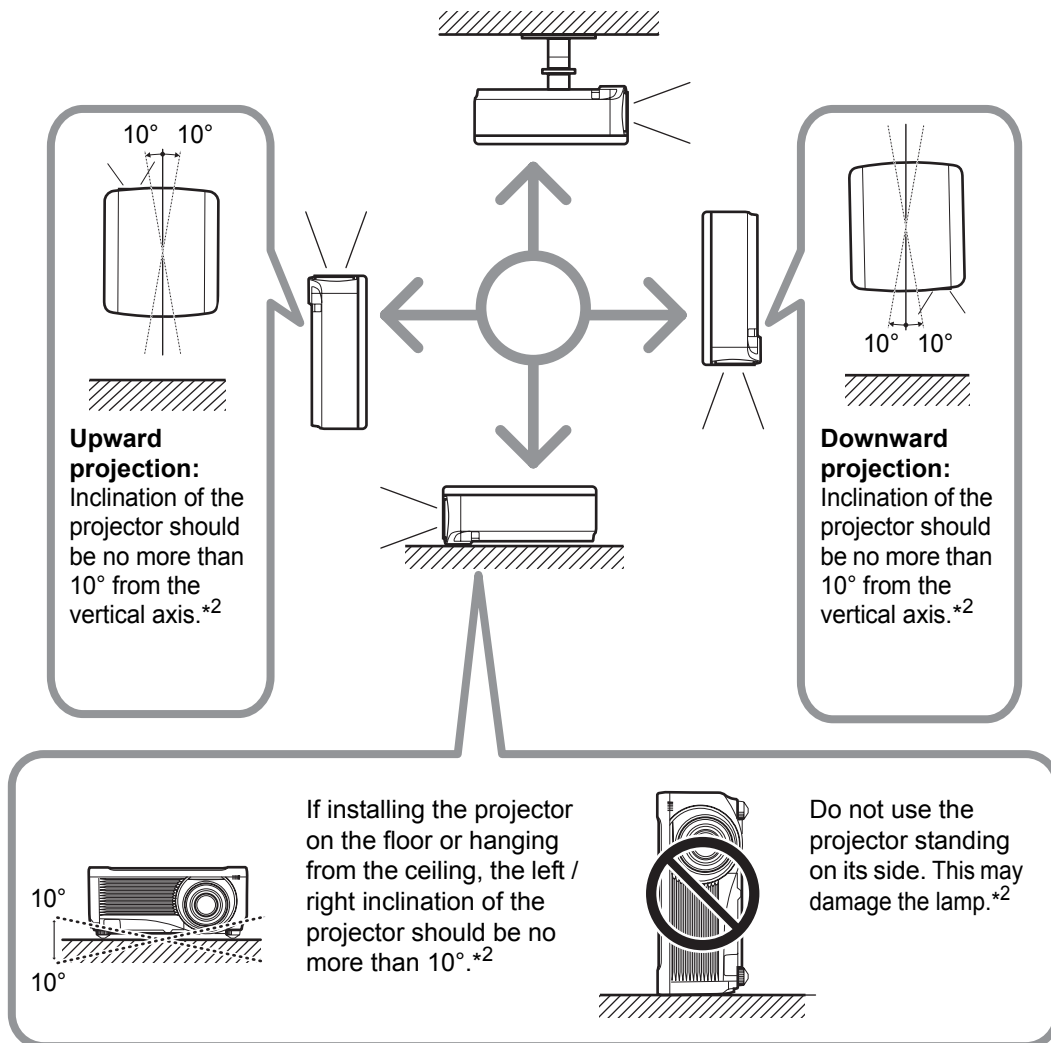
10° 10°

Upward projection: Inclination of the projector should be no more than 10° from the vertical axis.*$^2$

10° 10°

Downward projection: Inclination of the projector should be no more than 10° from the vertical axis.*$^2$

10°

10°

If installing the projector on the floor or hanging from the ceiling, the left / right inclination of the projector should be no more than 10°.*$^2$

Do not use the projector standing on its side. This may damage the lamp.*$^2$